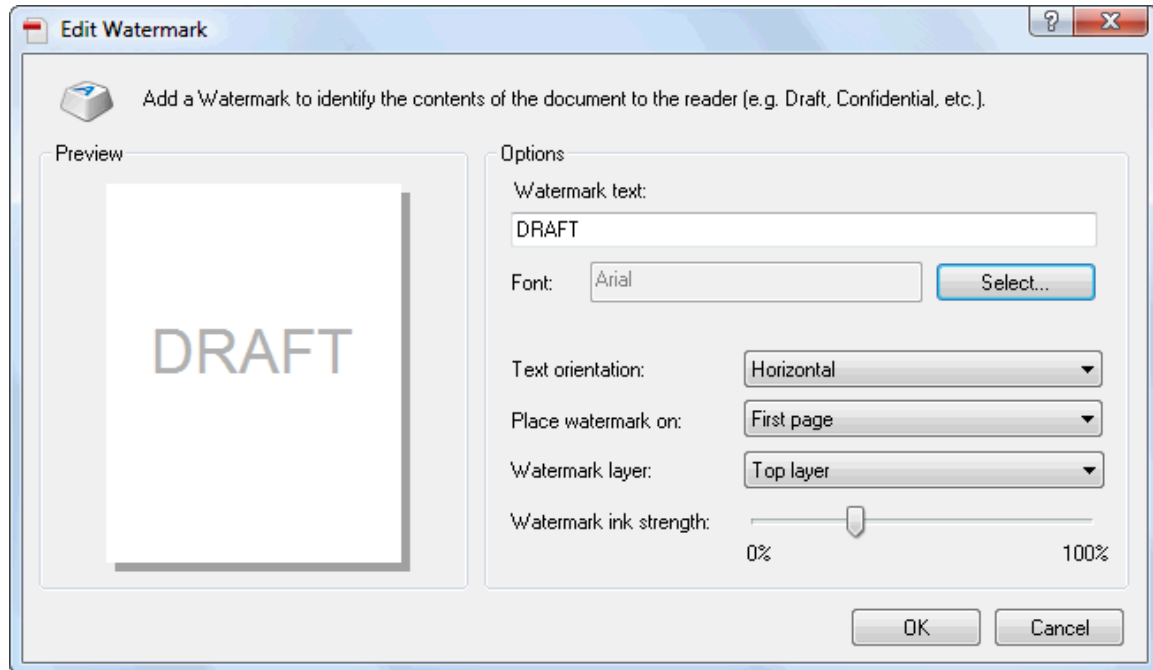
Edit Watermark

?

X

Add a Watermark to identify the contents of the document to the reader (e.g. Draft, Confidential, etc.).

Preview

DRAFT

Options

Watermark text:

DRAFT

Font:

Arial

Select...

Text orientation:

Horizontal

Place watermark on:

First page

Watermark layer:

Top layer

Watermark ink strength:

0%

100%

OK

Cancel